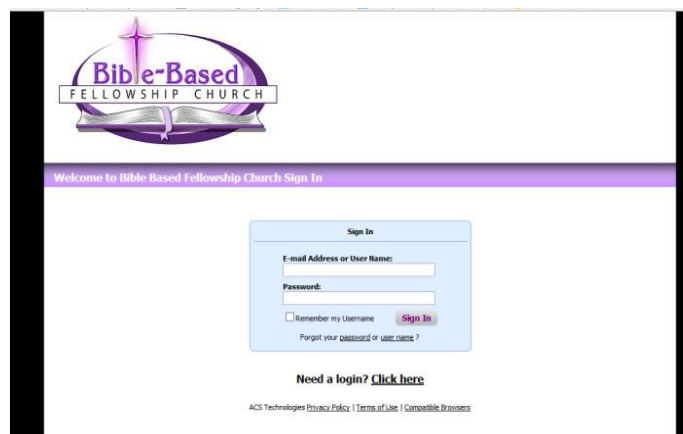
Bible-Based
FELLOWSHIP CHURCH

Welcome to Bible Based Fellowship Church Sign In

Sign In

E-mail Address or User Name:

Password:

Remember my Username

Sign In

Forgot your password or user name ?

Need a login? Click here

ACS Technologies Privacy Policy | Terms of Use | Compatible Browsers